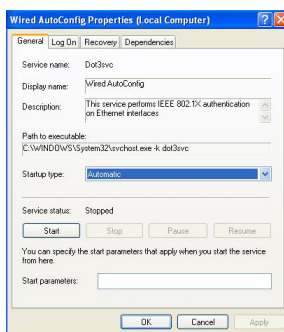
Wired AutoConfig Properties (Local Computer)

General | Log On | Recovery | Dependencies

Service name: Dot3svc

Display name: Wired AutoConfig

Description: This service performs IEEE 802.1X authentication on Ethernet interfaces

Path to executable:
C:\WINDOWS\System32\svchost.exe -k dot3svc

Startup type: Automatic

Service status: Stopped

Start | Stop | Pause | Resume

You can specify the start parameters that apply when you start the service from here.

Start parameters:

OK | Cancel | Apply